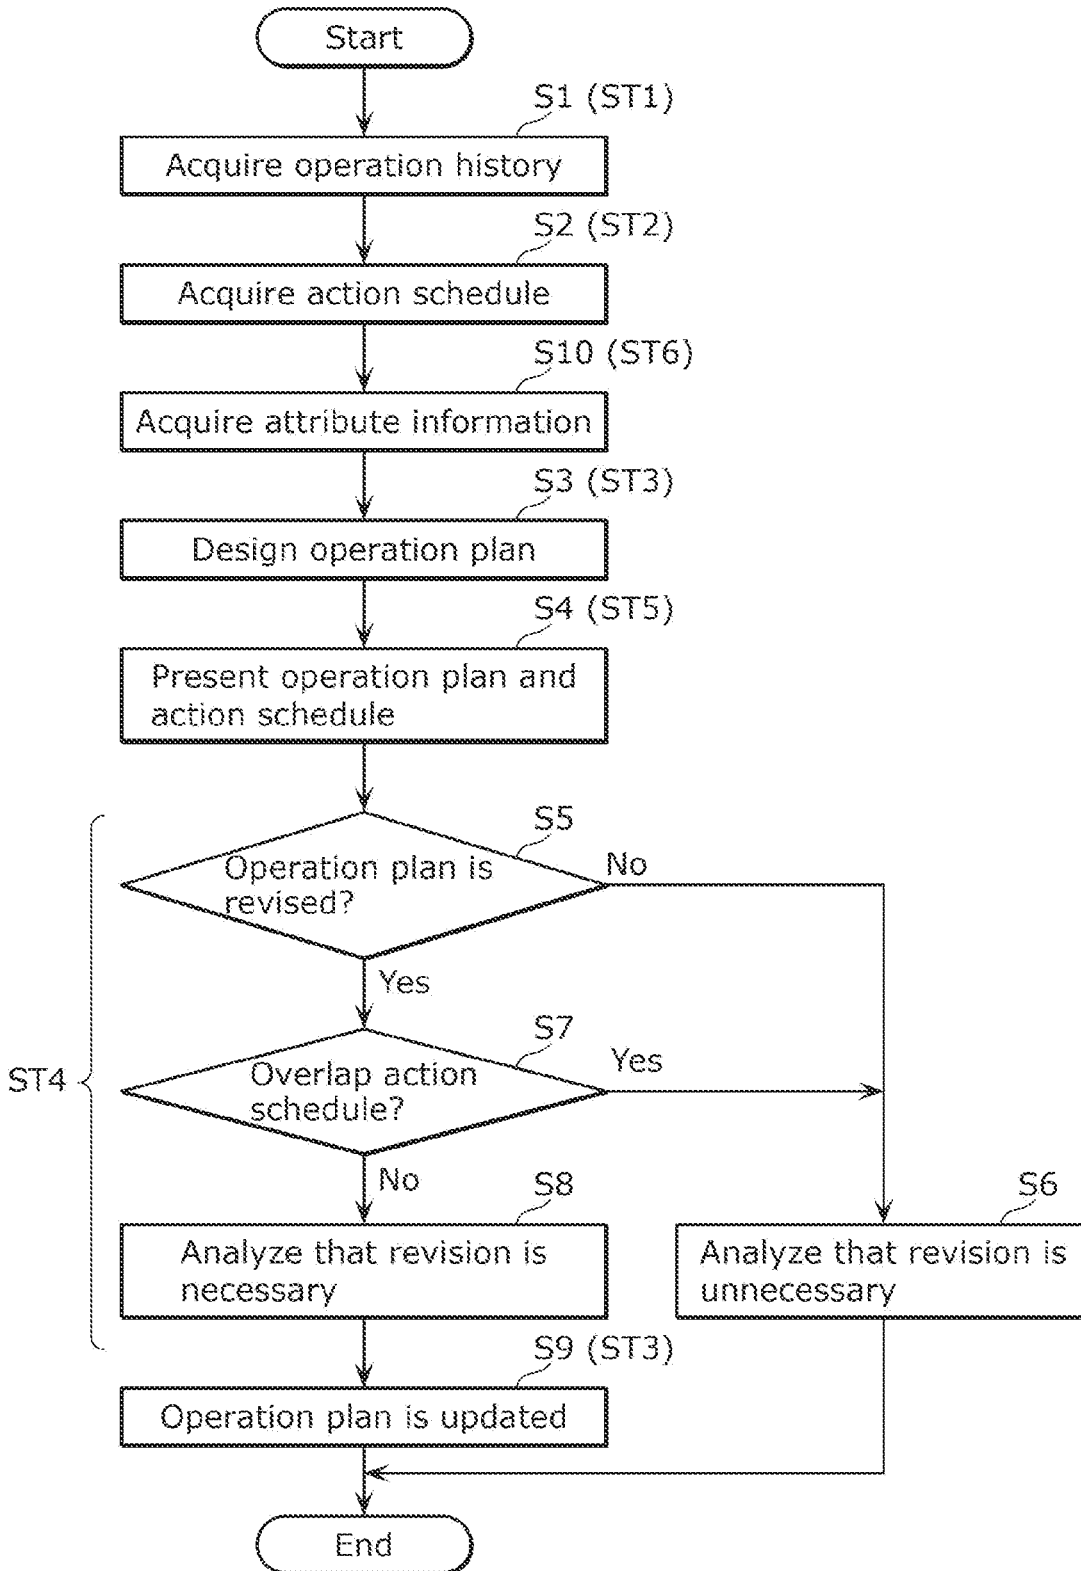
Start

S1 (ST1)

Acquire operation history

S2 (ST2)

Acquire action schedule

S10 (ST6)

Acquire attribute information

S3 (ST3)

Design operation plan

S4 (ST5)

Present operation plan and action schedule

S5

Operation plan is revised?

No

Yes

S7

Overlap action schedule?

Yes

No

ST4

S8

Analyze that revision is necessary

S6

Analyze that revision is unnecessary

S9 (ST3)

Operation plan is updated

End